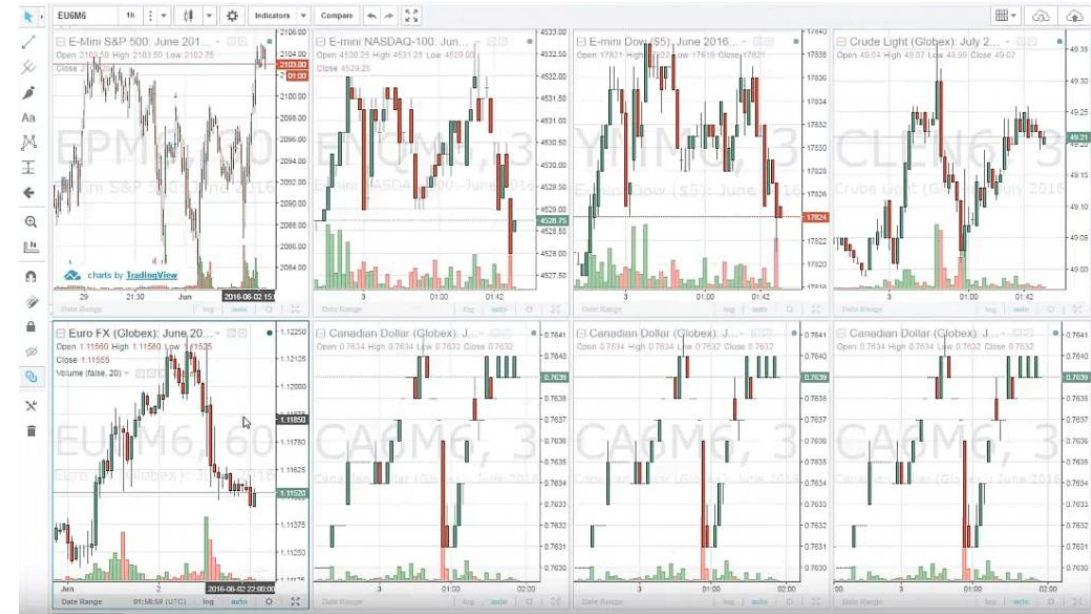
EU6M6 1h Indicators Compare

E-Mini S&P 500: June 201...
Open 2103.50 High 2103.50 Low 2102.75
Close 2103.00
2106.00
2104.00
2103.00
01:00
2100.00
2098.00
2096.00
2094.00
2092.00
2090.00
2088.00
2086.00
2084.00
EPM6, 60
E-mini S&P 500 - June 2016
charts by TradingView
29 21:30 Jun 2016-06-02 15:
Date Range

E-mini NASDAQ-100: Jun...
Open 4530.25 High 4531.25 Low 4529.00
Close 4529.25
4533.00
4532.50
4532.00
4531.50
4531.00
4530.50
4530.00
4529.50
4528.75
4528.00
4527.50
ENQM6, 3
E-mini NASDAQ-100 - June 2016
3 01:00 01:42
Date Range log auto

E-mini Dow ($5): June 2016...
Open 17821 High 17822 Low 17818 Close 17821
17840
17838
17836
17834
17832
17830
17828
17826
17824
17822
17820
YMM6, 3
E-mini Dow ($5) - June 2016
3 01:00 01:42
Date Range log auto

Crude Light (Globex): July 2...
Open 49.04 High 49.07 Low 49.00 Close 49.07
49.25
49.21
49.15
49.10
49.05
49.00
CLEN6, 3
Crude Light (Globex) - July 2016
3 01:00 01:42
Date Range log auto

Euro FX (Globex): June 20...
Open 1.11560 High 1.11560 Low 1.11535
Close 1.11555
Volume (false, 20)
1.12250
1.12000
1.11850
1.11625
1.11520
1.11375
1.11250
EURM6, 60
Euro FX (Globex) - June 2016
Jun 2 2016-06-02 22:00:00
Date Range 01:58:50 (UTC) log auto

Canadian Dollar (Globex): J...
Open 0.7634 High 0.7634 Low 0.7632 Close 0.7632
0.7641
0.7640
0.7639
0.7637
0.7636
0.7635
0.7634
0.7633
0.7632
0.7631
0.7630
CADM6, 3
Canadian Dollar (Globex) - June 2016
3 01:00 02:00
Date Range log auto

Canadian Dollar (Globex): J...
Open 0.7634 High 0.7634 Low 0.7632 Close 0.7632
0.7641
0.7640
0.7639
0.7637
0.7636
0.7635
0.7634
0.7633
0.7632
0.7631
0.7630
CADM6, 3
Canadian Dollar (Globex) - June 2016
3 01:00 02:00
Date Range log auto

Canadian Dollar (Globex): J...
Open 0.7634 High 0.7634 Low 0.7632 Close 0.7632
0.7641
0.7640
0.7639
0.7638
0.7637
0.7636
0.7635
0.7634
0.7633
0.7632
0.7631
0.7630
CADM6, 3
Canadian Dollar (Globex) - June 2016
00 3 01:00 02:00
Date Range log auto